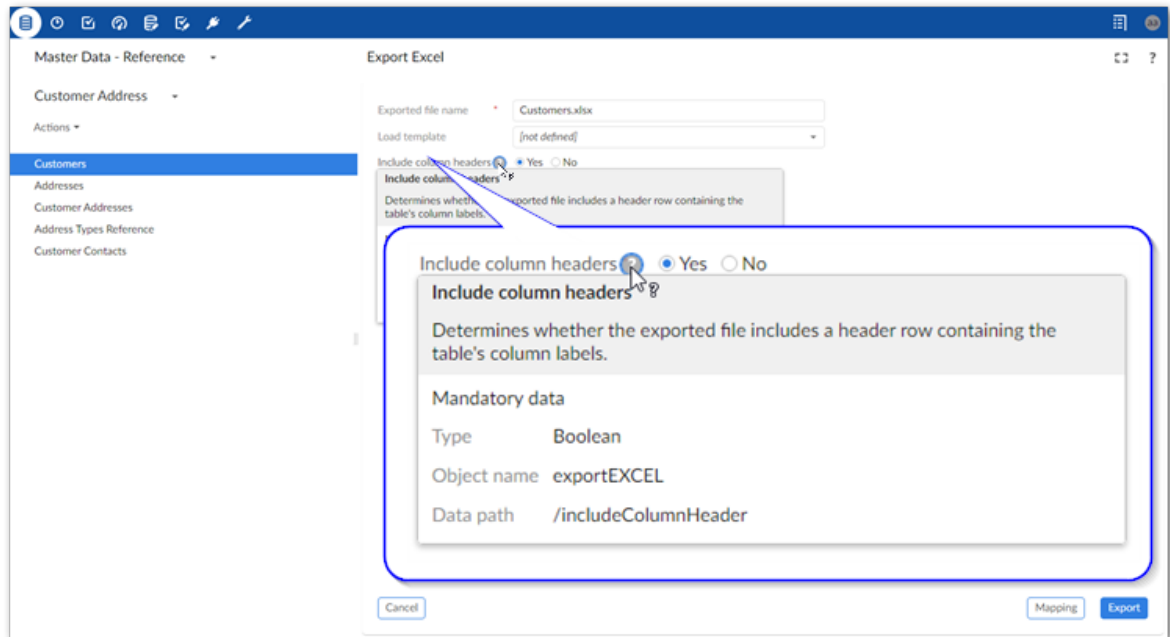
Master Data - Reference

Customer Address

Actions

Customers
Addresses
Customer Addresses
Address Types Reference
Customer Contacts

Export Excel

Exported file name * Customers.xlsx
Load template [not defined]
Include column headers Yes No

Include column headers
Determines whether the exported file includes a header row containing the table's column labels.

Include column headers Yes No

Include column headers

Determines whether the exported file includes a header row containing the table's column labels.

Mandatory data

Type Boolean

Object name exportEXCEL

Data path /includeColumnHeader

Cancel

Mapping

Export